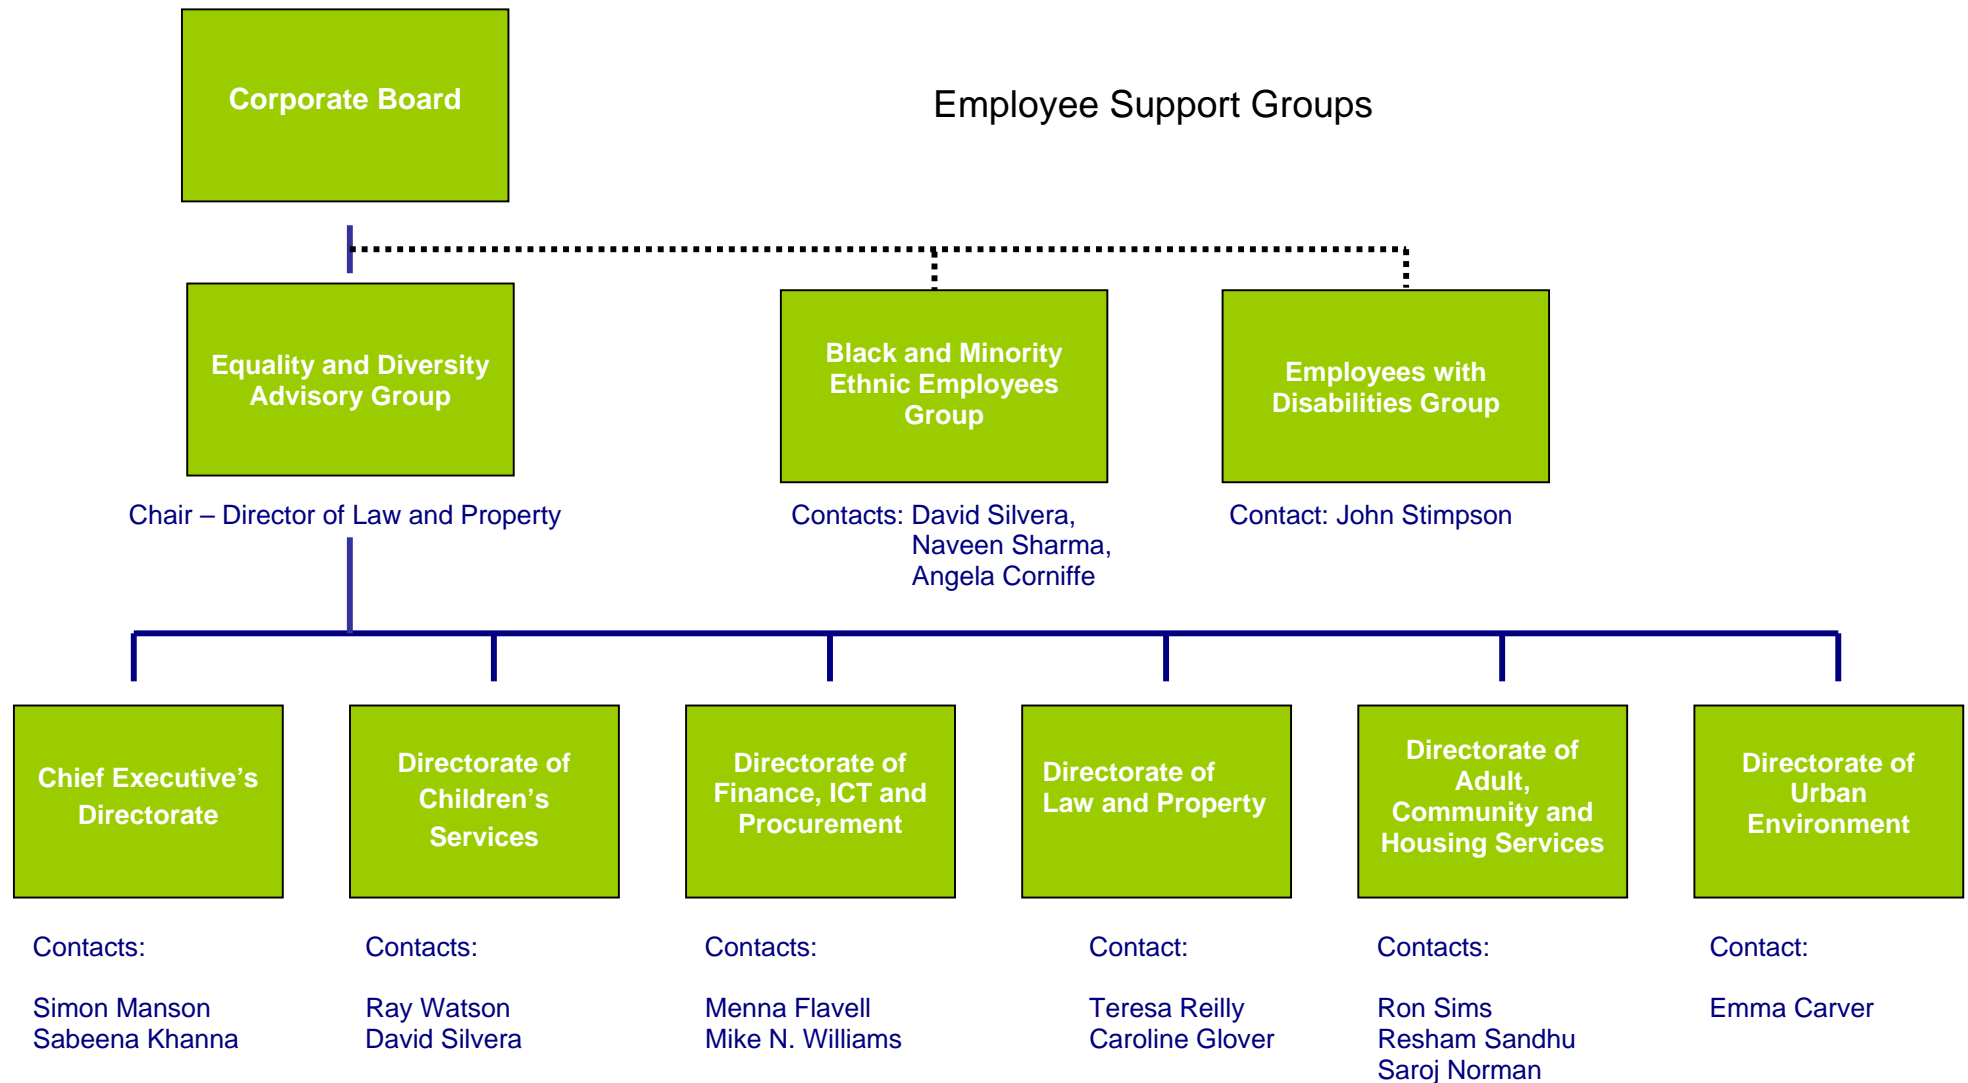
Corporate Board

Employee Support Groups

Equality and Diversity Advisory Group

Chair – Director of Law and Property

Black and Minority Ethnic Employees Group

Contacts: David Silvera, Naveen Sharma, Angela Corniffe

Employees with Disabilities Group

Contact: John Stimpson

Chief Executive's Directorate

Contacts:

Simon Manson
Sabeena Khanna

Directorate of Children's Services

Contacts:

Ray Watson
David Silvera

Directorate of Finance, ICT and Procurement

Contacts:

Menna Flavell
Mike N. Williams

Directorate of Law and Property

Contact:

Teresa Reilly
Caroline Glover

Directorate of Adult, Community and Housing Services

Contacts:

Ron Sims
Resham Sandhu
Saroj Norman

Directorate of Urban Environment

Contact:

Emma Carver